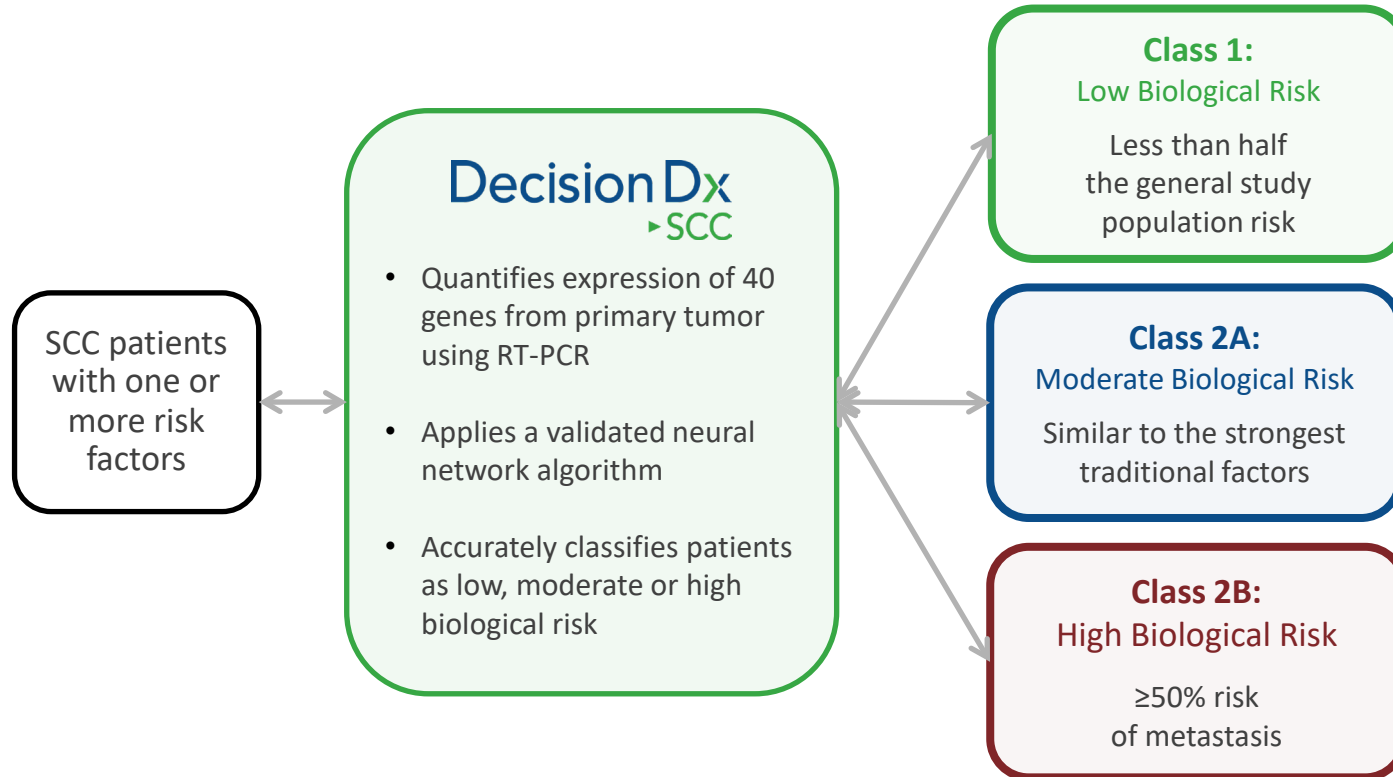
SCC patients with one or more risk factors

DecisionDx
SCC

• Quantifies expression of 40 genes from primary tumor using RT-PCR

• Applies a validated neural network algorithm

• Accurately classifies patients as low, moderate or high biological risk

Class 1:
Low Biological Risk

Less than half the general study population risk

Class 2A:
Moderate Biological Risk

Similar to the strongest traditional factors

Class 2B:
High Biological Risk

≥50% risk of metastasis